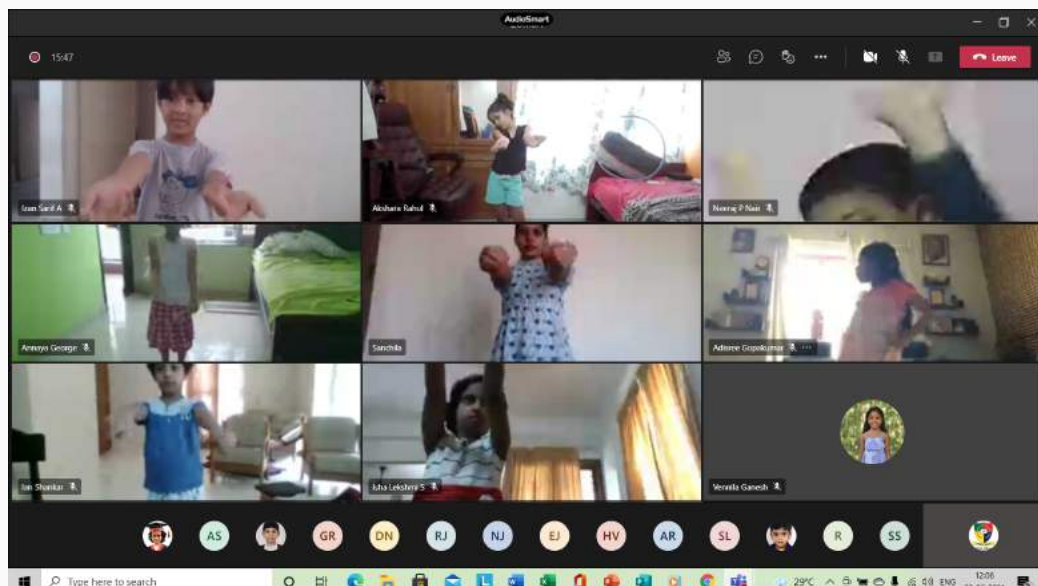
AudioSmart

15:47

Leave

Izan Sarif A

Akshara Rahul

Neeraj P Nair

Annaya George

Sanchila

Adisree Gopakumar

Ian Shankar

Isha Lekshmi S

Vennila Ganesh

AS GR DN RJ NJ EJ HV AR SL R SS

Type here to search

29°C ENG 12:06